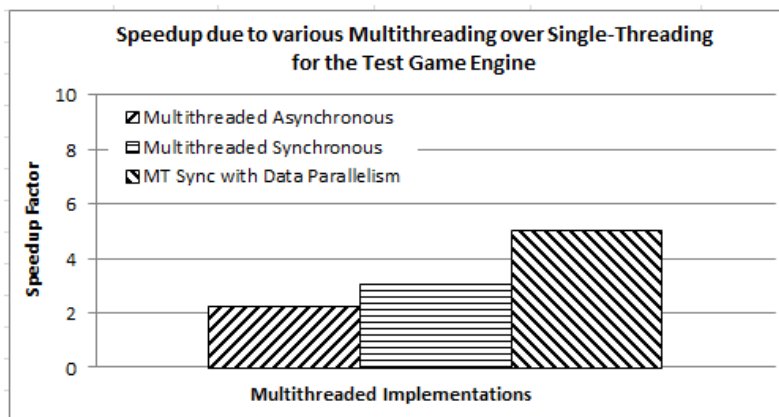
Speedup due to various Multithreading over Single-Threading for the Test Game Engine

10
8
6
4
2
0

Speedup Factor

Multithreaded Asynchronous
Multithreaded Synchronous
MT Sync with Data Parallelism

Multithreaded Implementations